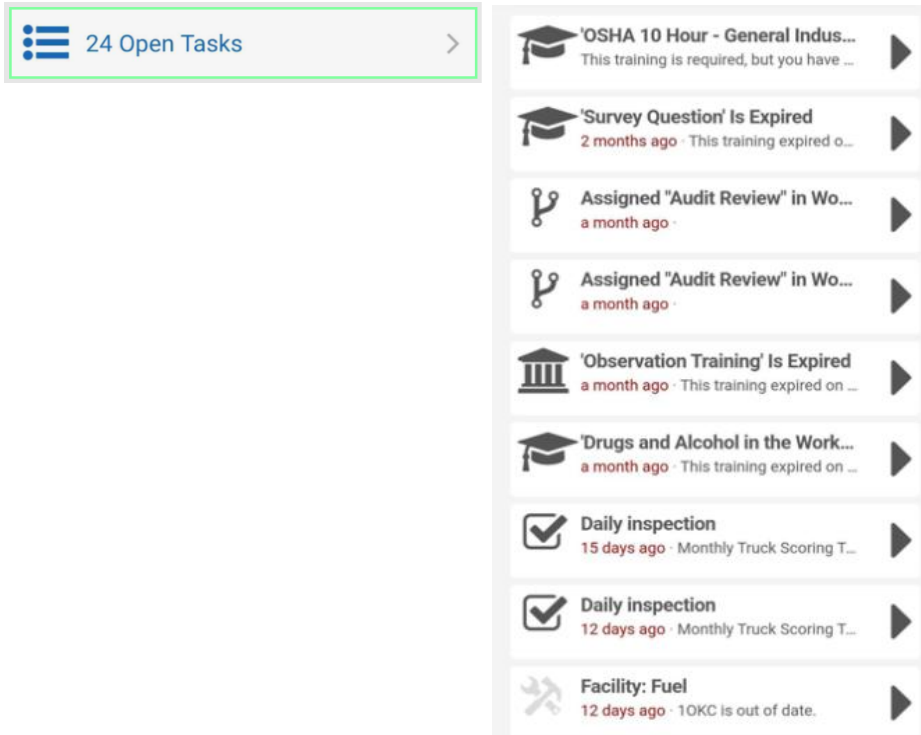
24 Open Tasks

'OSHA 10 Hour - General Indus...
This training is required, but you have ...

'Survey Question' Is Expired
2 months ago · This training expired o...

Assigned "Audit Review" in Wo...
a month ago ·

Assigned "Audit Review" in Wo...
a month ago ·

'Observation Training' Is Expired
a month ago · This training expired on ...

'Drugs and Alcohol in the Work...
a month ago · This training expired on ...

Daily inspection
15 days ago · Monthly Truck Scoring T...

Daily inspection
12 days ago · Monthly Truck Scoring T...

Facility: Fuel
12 days ago · 1OKC is out of date.